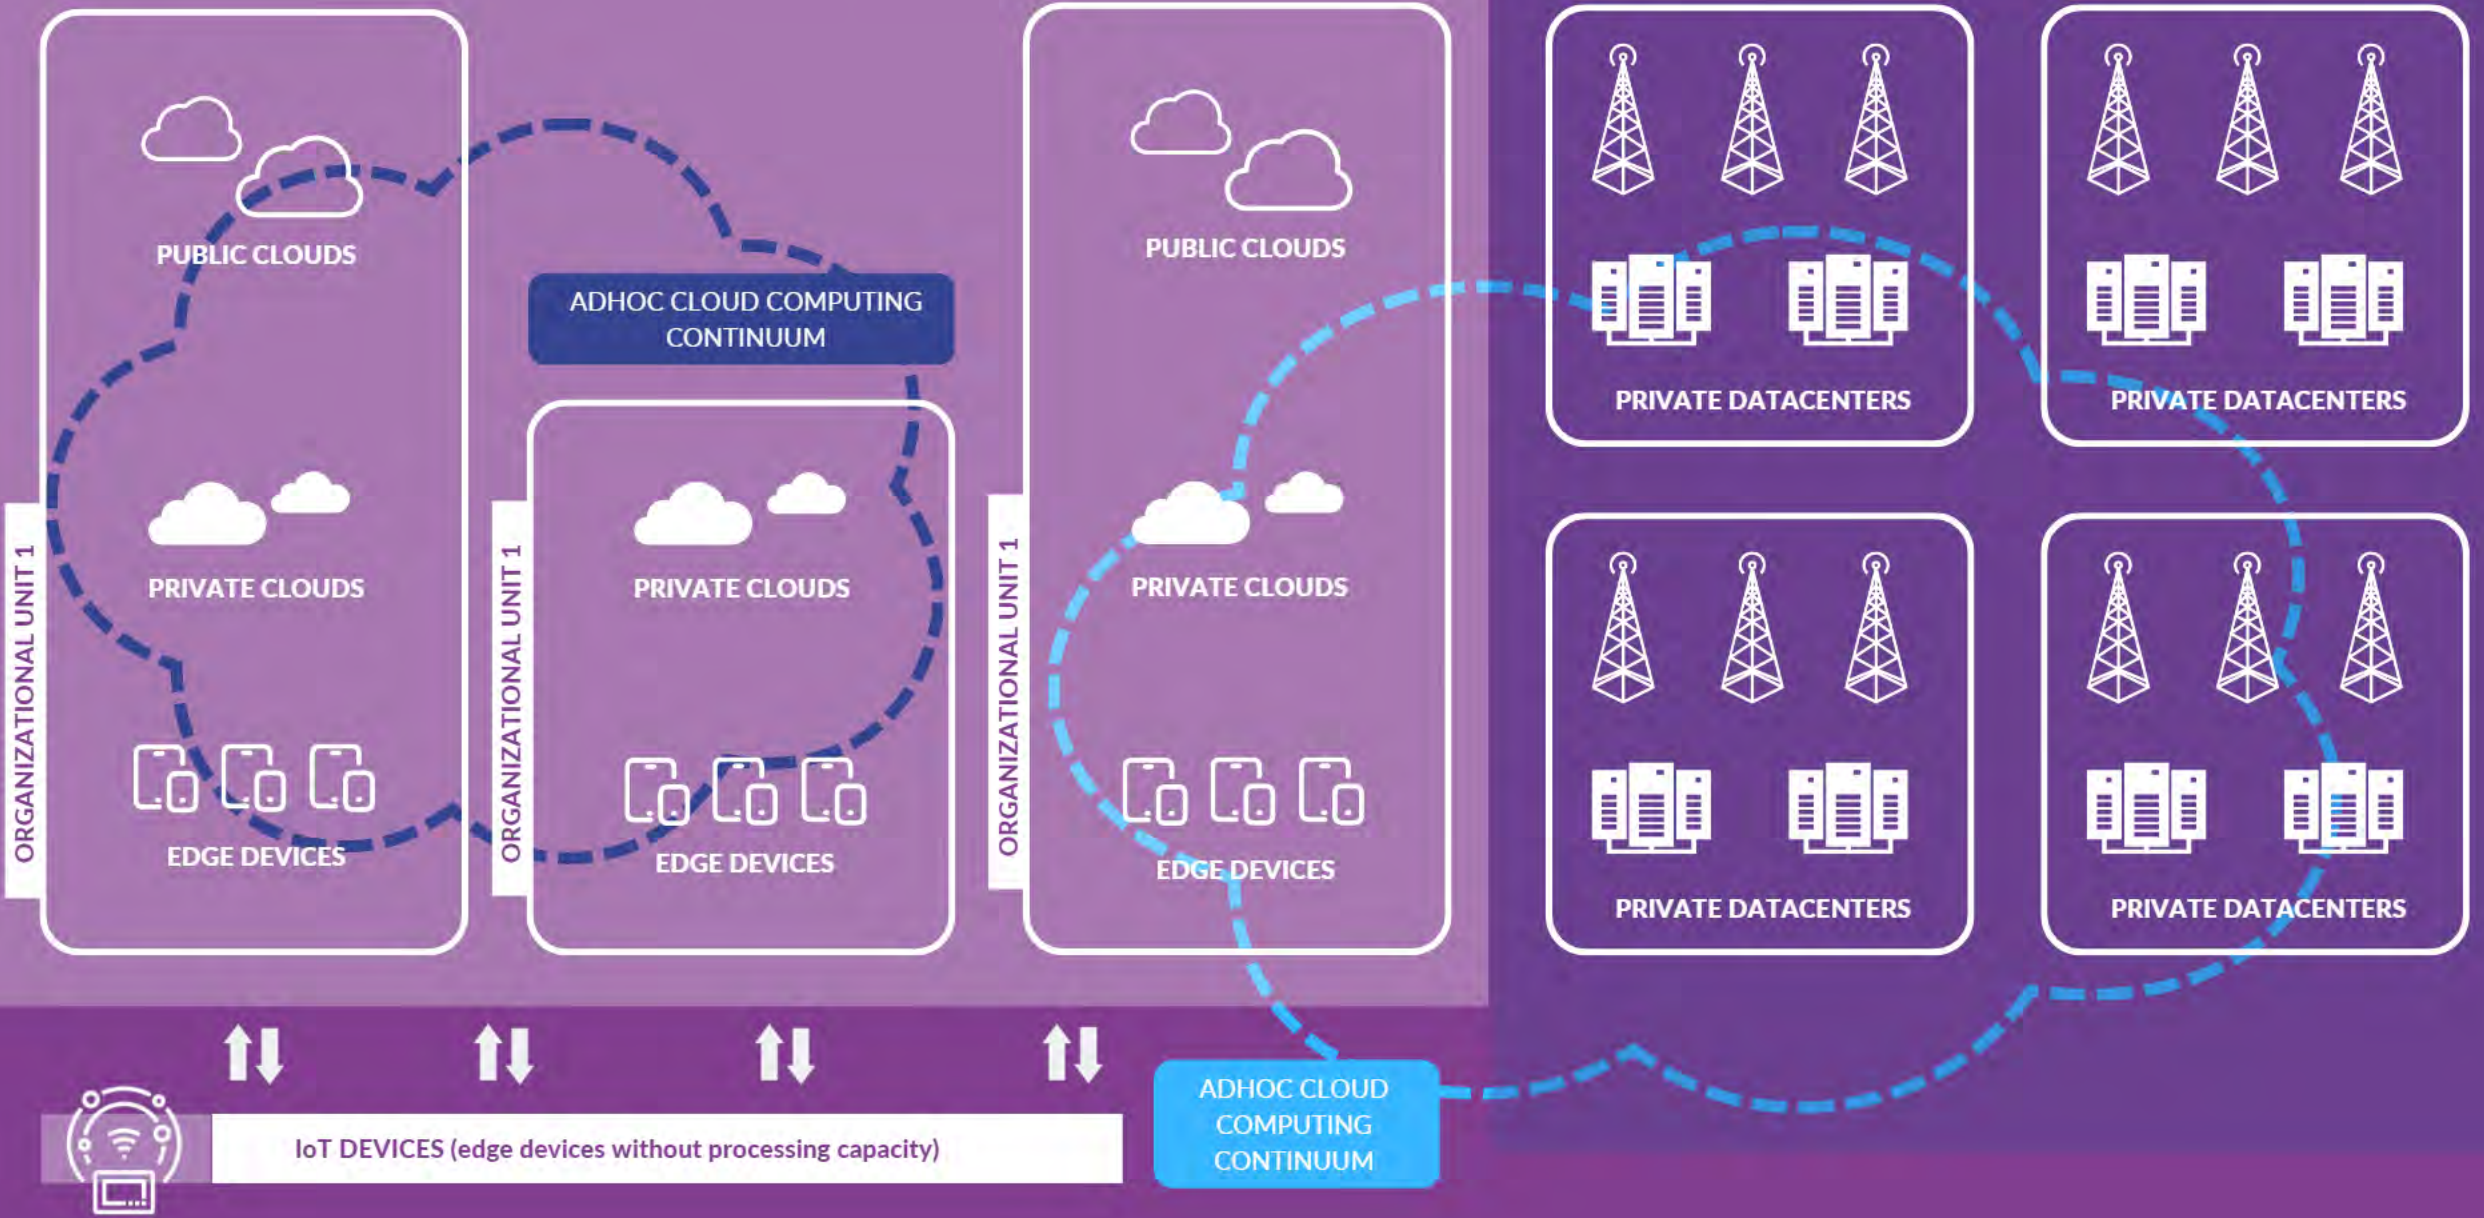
ORGANIZATIONAL UNIT 1

PUBLIC CLOUDS

PRIVATE CLOUDS

EDGE DEVICES

ADHOC CLOUD COMPUTING CONTINUUM

ORGANIZATIONAL UNIT 1

PRIVATE CLOUDS

EDGE DEVICES

ORGANIZATIONAL UNIT 1

PUBLIC CLOUDS

PRIVATE CLOUDS

EDGE DEVICES

PRIVATE DATACENTERS

PRIVATE DATACENTERS

PRIVATE DATACENTERS

PRIVATE DATACENTERS

IoT DEVICES (edge devices without processing capacity)

ADHOC CLOUD COMPUTING CONTINUUM